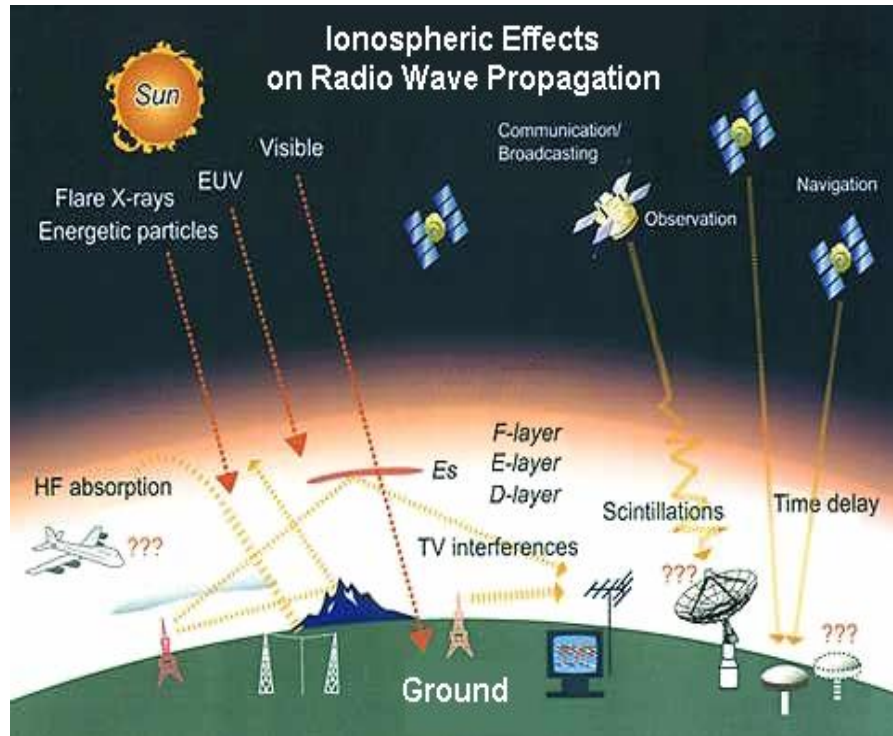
Ionospheric Effects on Radio Wave Propagation

Sun

Visible

EUV

Flare X-rays
Energetic particles

Communication/
Broadcasting

Observation

Navigation

F-layer
E-layer
D-layer

Es

HF absorption

???

TV interferences

Scintillations

Time delay

???

???

Ground